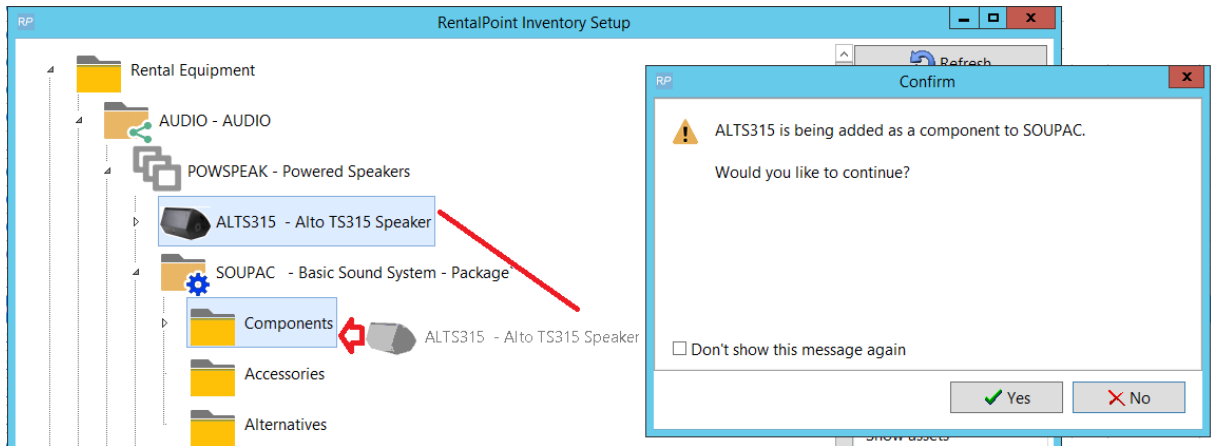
RP RentalPoint Inventory Setup

Refresh

Rental Equipment

AUDIO - AUDIO

POWSPEAK - Powered Speakers

ALTS315 - Alto TS315 Speaker

SOUPAC - Basic Sound System - Package

Components

ALTS315 - Alto TS315 Speaker

Accessories

Alternatives

Show assets

RP Confirm

ALTS315 is being added as a component to SOUPAC.

Would you like to continue?

Don't show this message again

Yes

No